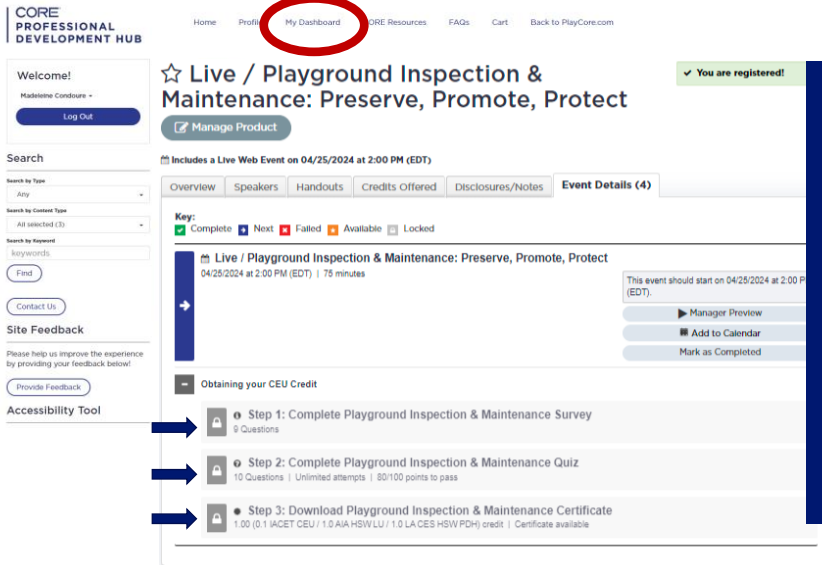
CORE
PROFESSIONAL
DEVELOPMENT HUB

Home Profile My Dashboard CORE Resources FAQs Cart Back to PlayCore.com

Welcome!
Madeleine Condoure
Log Out

Search
Search by Type
Any
Search by Content Type
All selected (3)
Search by Keyword
keywords
Find

Contact Us
Site Feedback
Please help us improve the experience by providing your feedback below!
Provide Feedback
Accessibility Tool

☆ Live / Playground Inspection & Maintenance: Preserve, Promote, Protect

✔ You are registered!

Manage Product

Includes a Live Web Event on 04/25/2024 at 2:00 PM (EDT)

Overview | Speakers | Handouts | Credits Offered | Disclosures/Notes | Event Details (4)

Key:
Complete Next Failed Available Locked

Live / Playground Inspection & Maintenance: Preserve, Promote, Protect
04/25/2024 at 2:00 PM (EDT) | 75 minutes

This event should start on 04/25/2024 at 2:00 PM (EDT).
Manager Preview
Add to Calendar
Mark as Completed

Obtaining your CEU Credit

Step 1: Complete Playground Inspection & Maintenance Survey
9 Questions

Step 2: Complete Playground Inspection & Maintenance Quiz
10 Questions | Unlimited attempts | 80/100 points to pass

Step 3: Download Playground Inspection & Maintenance Certificate
1.00 (0.1 IACET CEU / 1.0 AIA HSW LU / 1.0 LA CES HSW PDH) credit | Certificate available